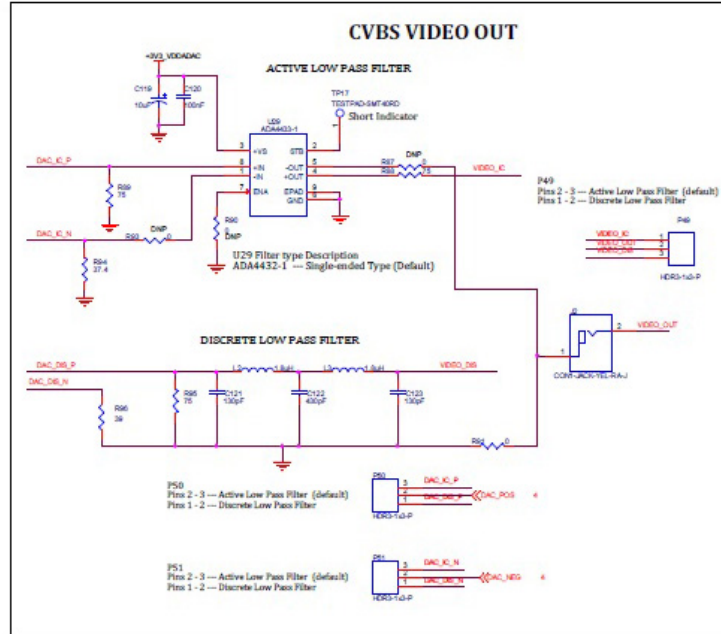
CVBS VIDEO OUT

ACTIVE LOW PASS FILTER

+3V3_VDDADAC

C119 10uF

C120 100nF

TP17 TESTPAD-SMT40RD

Short Indicator

U29 ADA4433-1

+VS STB -IN -OUT +IN +OUT ENA EPAD GND

2 3 8 5 1 4 7 9 6

DAC_IO_P

R89 75

DAC_IO_N

R93 DNP 0

R94 37.4

R90 0 DNP

R87 DNP 0

R88 75

VIDEO_IO

U29 Filter type Description
ADA4432-1 --- Single-ended Type (Default)

P49
Pins 2 - 3 --- Active Low Pass Filter (default)
Pins 1 - 2 --- Discrete Low Pass Filter

P49

VIDEO_IO
VIDEO_OUT
VIDEO_DIS

1 2 3

HDR3-1x3-P

J2

1 2

VIDEO_OUT

CONT-JACK-YEL-RA-J

DISCRETE LOW PASS FILTER

DAC_DIS_P

DAC_DIS_N

L2 1.8uH

L3 1.8uH

VIDEO_DIS

R96 39

R95 75

C121 130pF

C122 400pF

C123 130pF

R84 0

P50
Pins 2 - 3 --- Active Low Pass Filter (default)
Pins 1 - 2 --- Discrete Low Pass Filter

P50

HDR3-1x3-P

3 2 1

DAC_IO_P
DAC_DIS_P

DAC_POS 4

P51
Pins 2 - 3 --- Active Low Pass Filter (default)
Pins 1 - 2 --- Discrete Low Pass Filter

P51

HDR3-1x3-P

3 2 1

DAC_IO_N
DAC_DIS_N

DAC_NEG 4